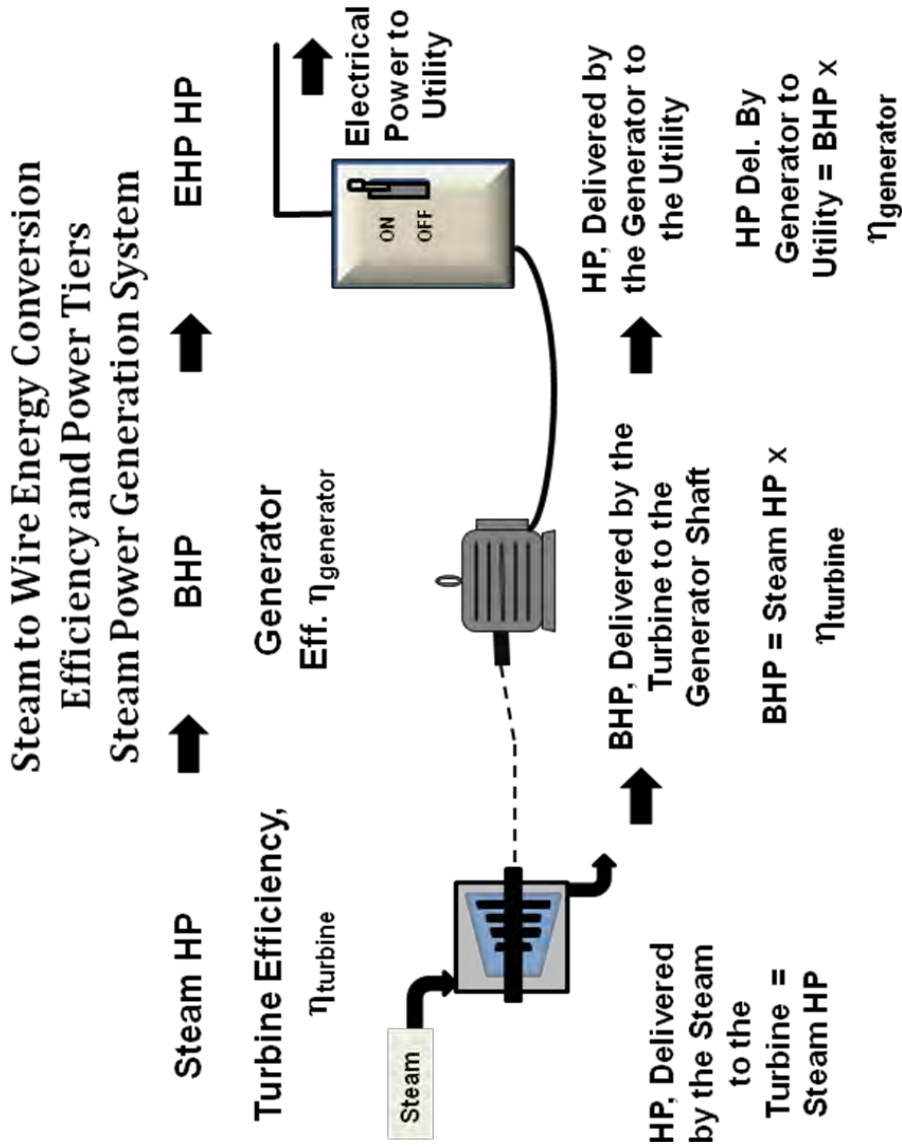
Steam to Wire Energy Conversion Efficiency and Power Tiers Steam Power Generation System

Steam HP

BHP

EHP HP

Turbine Efficiency, $\eta_{turbine}$

Generator Eff. $\eta_{generator}$

Steam

ON

OFF

Electrical Power to Utility

HP, Delivered by the Steam to the Turbine = Steam HP

BHP, Delivered by the Turbine to the Generator Shaft

BHP = Steam HP x $\eta_{turbine}$

HP, Delivered by the Generator to the Utility

HP Del. By Generator to Utility = BHP x $\eta_{generator}$